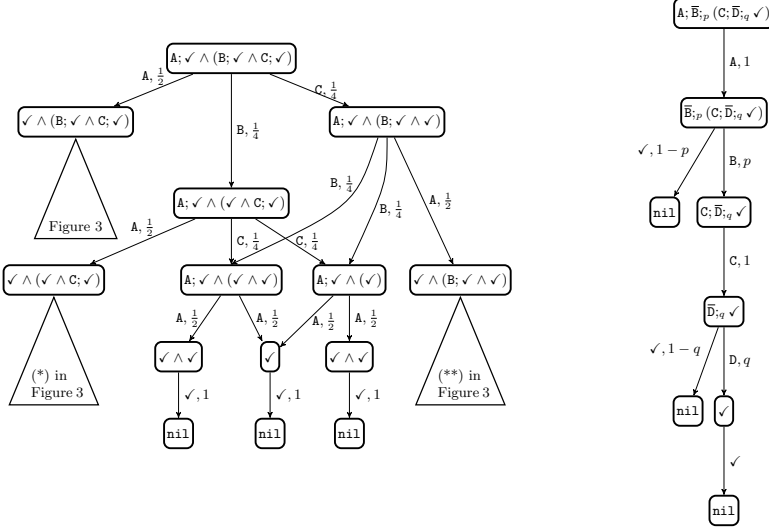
A; ✓ ∧ (B; ✓ ∧ C; ✓)

A, $\frac{1}{2}$

B, $\frac{1}{4}$

C, $\frac{1}{4}$

✓ ∧ (B; ✓ ∧ C; ✓)

A; ✓ ∧ (B; ✓ ∧ ✓)

Figure 3

A; ✓ ∧ (✓ ∧ C; ✓)

B, $\frac{1}{4}$

B, $\frac{1}{4}$

A, $\frac{1}{2}$

A, $\frac{1}{2}$

C, $\frac{1}{4}$

C, $\frac{1}{4}$

✓ ∧ (✓ ∧ C; ✓)

A; ✓ ∧ (✓ ∧ ✓)

A; ✓ ∧ (✓)

✓ ∧ (B; ✓ ∧ ✓)

A, $\frac{1}{2}$

A, $\frac{1}{2}$

A, $\frac{1}{2}$

A, $\frac{1}{2}$

(*) in Figure 3

✓ ∧ ✓

✓

✓ ∧ ✓

(**) in Figure 3

✓, 1

✓, 1

✓, 1

nil

nil

nil

A; $\overline{B}$;$_p$ (C; $\overline{D}$;$_q$ ✓)

A, 1

$\overline{B}$;$_p$ (C; $\overline{D}$;$_q$ ✓)

✓, $1-p$

B, $p$

nil

C; $\overline{D}$;$_q$ ✓

C, 1

$\overline{D}$;$_q$ ✓

✓, $1-q$

D, $q$

nil

✓

✓

nil